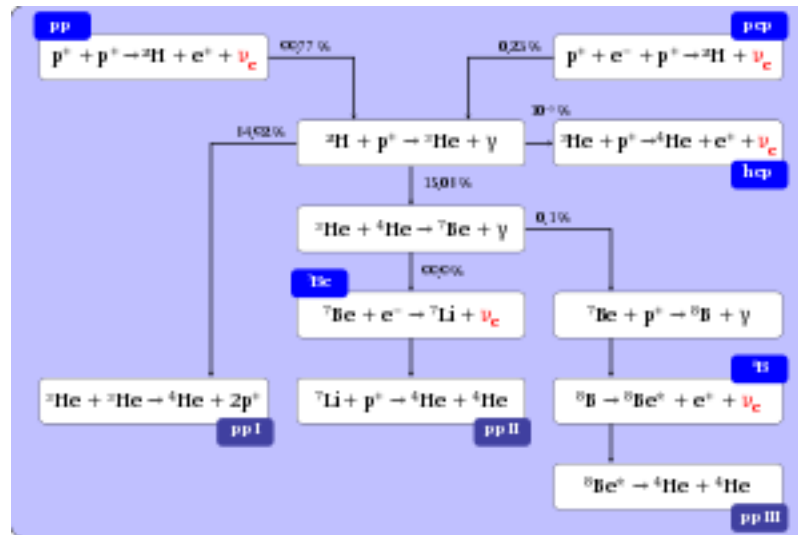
pp

$p^+ + p^+ \rightarrow {}^2H + e^+ + \nu_e$

99,77 %

pep

0,23 %

$p^+ + e^- + p^+ \rightarrow {}^2H + \nu_e$

$10^{-8}$ %

84,92 %

${}^2H + p^+ \rightarrow {}^3He + \gamma$

${}^3He + p^+ \rightarrow {}^4He + e^+ + \nu_e$

hep

15,08 %

${}^3He + {}^4He \rightarrow {}^7Be + \gamma$

0,1 %

99,9 %

${}^7Be$

${}^7Be + e^- \rightarrow {}^7Li + \nu_e$

${}^7Be + p^+ \rightarrow {}^8B + \gamma$

${}^8B$

${}^3He + {}^3He \rightarrow {}^4He + 2p^+$

pp I

${}^7Li + p^+ \rightarrow {}^4He + {}^4He$

pp II

${}^8B \rightarrow {}^8Be^* + e^+ + \nu_e$

${}^8Be^* \rightarrow {}^4He + {}^4He$

pp III